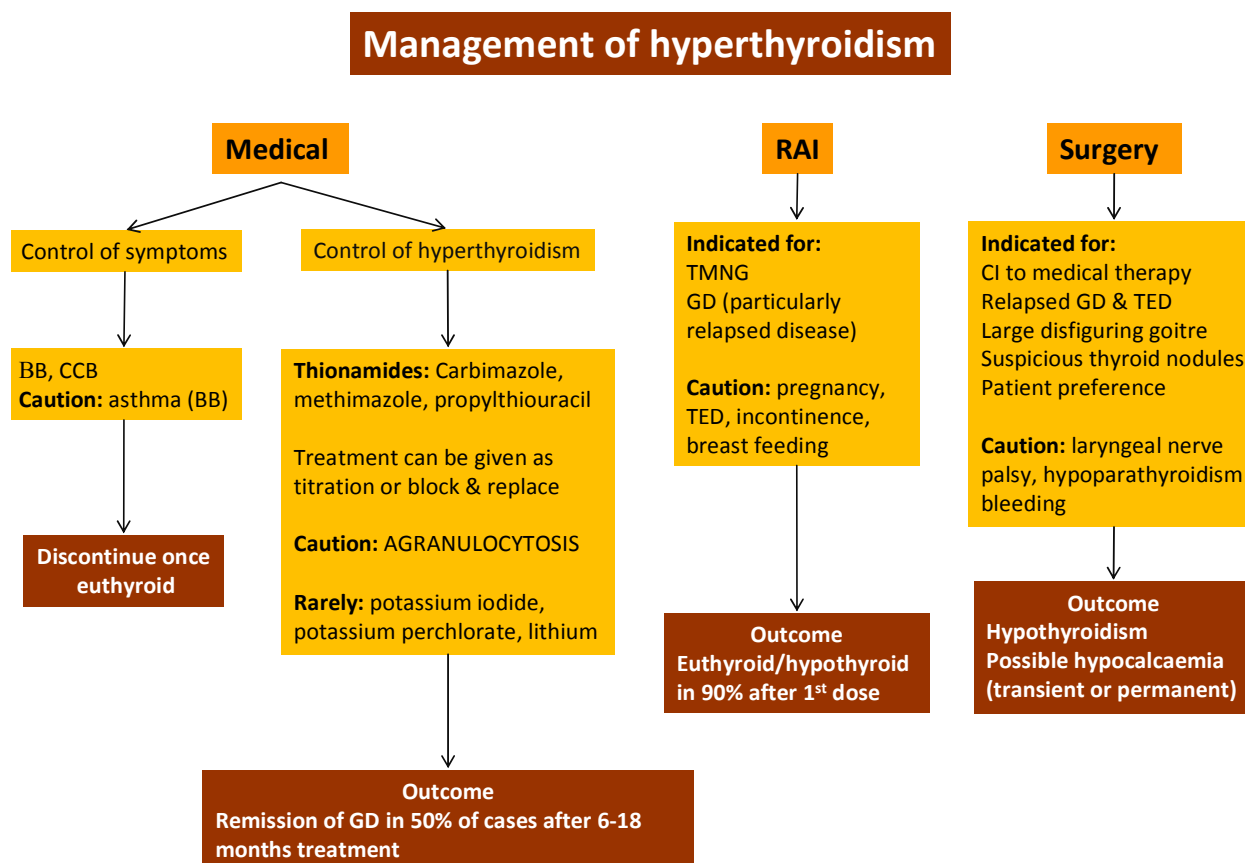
Management of hyperthyroidism

Medical

Control of symptoms

BB, CCB
Caution: asthma (BB)

Discontinue once euthyroid

Control of hyperthyroidism

Thionamides: Carbimazole, methimazole, propylthiouracil

Treatment can be given as titration or block & replace

Caution: AGRANULOCYTOSIS

Rarely: potassium iodide, potassium perchlorate, lithium

Outcome
Remission of GD in 50% of cases after 6-18 months treatment

RAI

Indicated for:
TMNG
GD (particularly relapsed disease)

Caution: pregnancy, TED, incontinence, breast feeding

Outcome
Euthyroid/hypothyroid in 90% after 1$^{st}$ dose

Surgery

Indicated for:
CI to medical therapy
Relapsed GD & TED
Large disfiguring goitre
Suspicious thyroid nodules
Patient preference

Caution: laryngeal nerve palsy, hypoparathyroidism bleeding

Outcome
Hypothyroidism
Possible hypocalcaemia (transient or permanent)